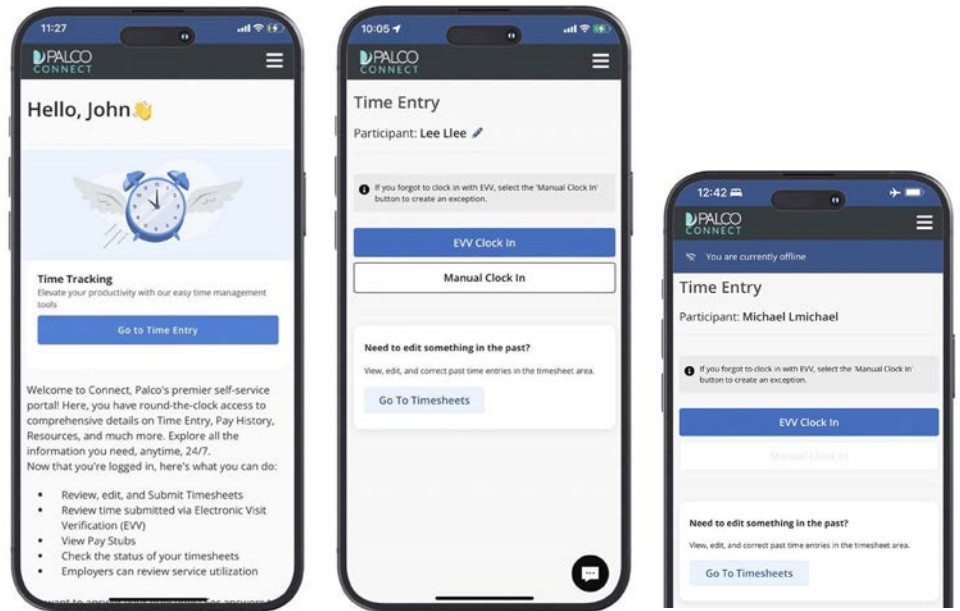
11:27

PALCO CONNECT

Hello, John

Time Tracking
Elevate your productivity with our easy time management tools

Go to Time Entry

Welcome to Connect, Palco's premier self-service portal! Here, you have round-the-clock access to comprehensive details on Time Entry, Pay History, Resources, and much more. Explore all the information you need, anytime, 24/7.
Now that you're logged in, here's what you can do:

- Review, edit, and Submit Timesheets
- Review time submitted via Electronic Visit Verification (EVV)
- View Pay Stubs
- Check the status of your timesheets
- Employers can review service utilization

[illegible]

10:05

PALCO CONNECT

Time Entry

Participant: Lee Llee

If you forgot to clock in with EVV, select the 'Manual Clock In' button to create an exception.

EVV Clock In

Manual Clock In

Need to edit something in the past?

View, edit, and correct past time entries in the timesheet area.

Go To Timesheets

12:42

PALCO CONNECT

You are currently offline

Time Entry

Participant: Michael Lmichael

If you forgot to clock in with EVV, select the 'Manual Clock In' button to create an exception.

EVV Clock In

Manual Clock In

Need to edit something in the past?

View, edit, and correct past time entries in the timesheet area.

Go To Timesheets